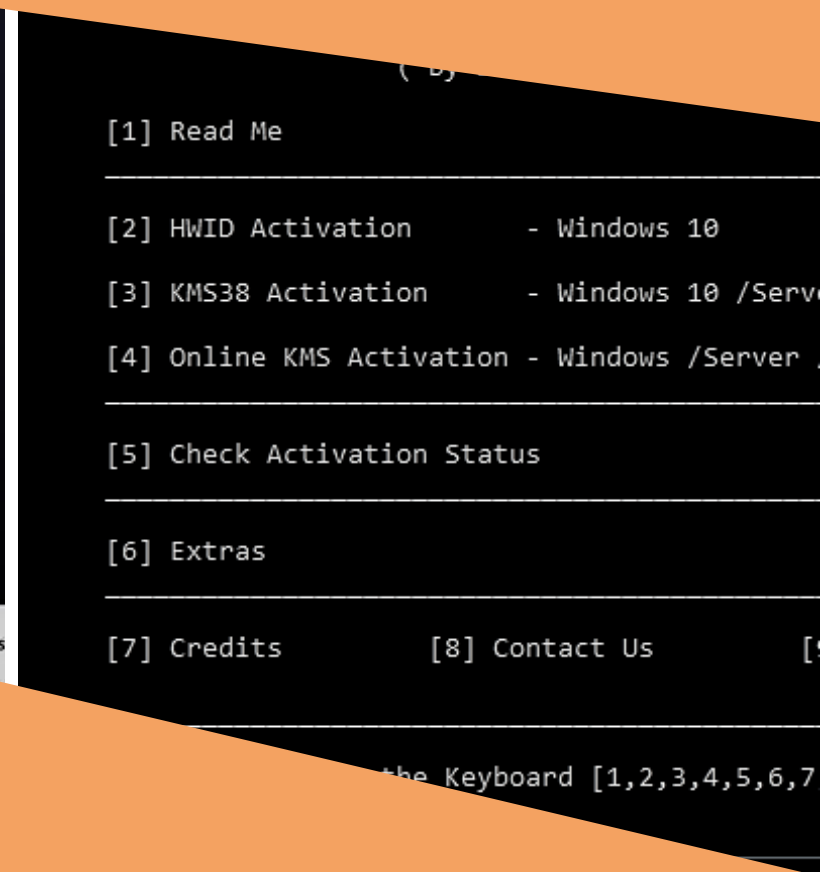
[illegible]

[1] Read Me

[2] HWID Activation - Windows 10

[3] KMS38 Activation - Windows 10 /Serv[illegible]

[4] Online KMS Activation - Windows /Server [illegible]

[5] Check Activation Status

[6] Extras

[7] Credits [8] Contact Us [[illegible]

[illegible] the Keyboard [1,2,3,4,5,6,7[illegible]